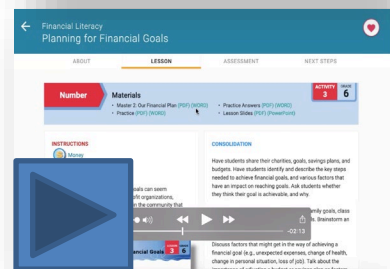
Financial Literacy
Planning for Financial Goals

ABOUT
LESSON
ASSESSMENT
NEXT STEPS

Number
Materials
• Master 2: Our Financial Plan (PDF) (WORD)
• Practice (PDF) (WORD)
• Practice Answers (PDF) (WORD)
• Lesson Slides (PDF) (PowerPoint)

ACTIVITY 3
GRADE 6

INSTRUCTIONS
Money

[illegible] can seem
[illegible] organizations,
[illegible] the community that

CONSOLIDATION
Have students share their charities, goals, savings plans, and budgets. Have students identify and describe the key steps needed to achieve financial goals, and various factors that have an impact on reaching goals. Ask students whether they think their goal is achievable, and why.

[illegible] family goals, class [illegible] ls. Brainstorm an

-02:13

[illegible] Financial Goals 3 6

Discuss factors that might get in the way of achieving a financial goal (e.g., unexpected expenses, change of health, change in personal situation, loss of job). Talk about the